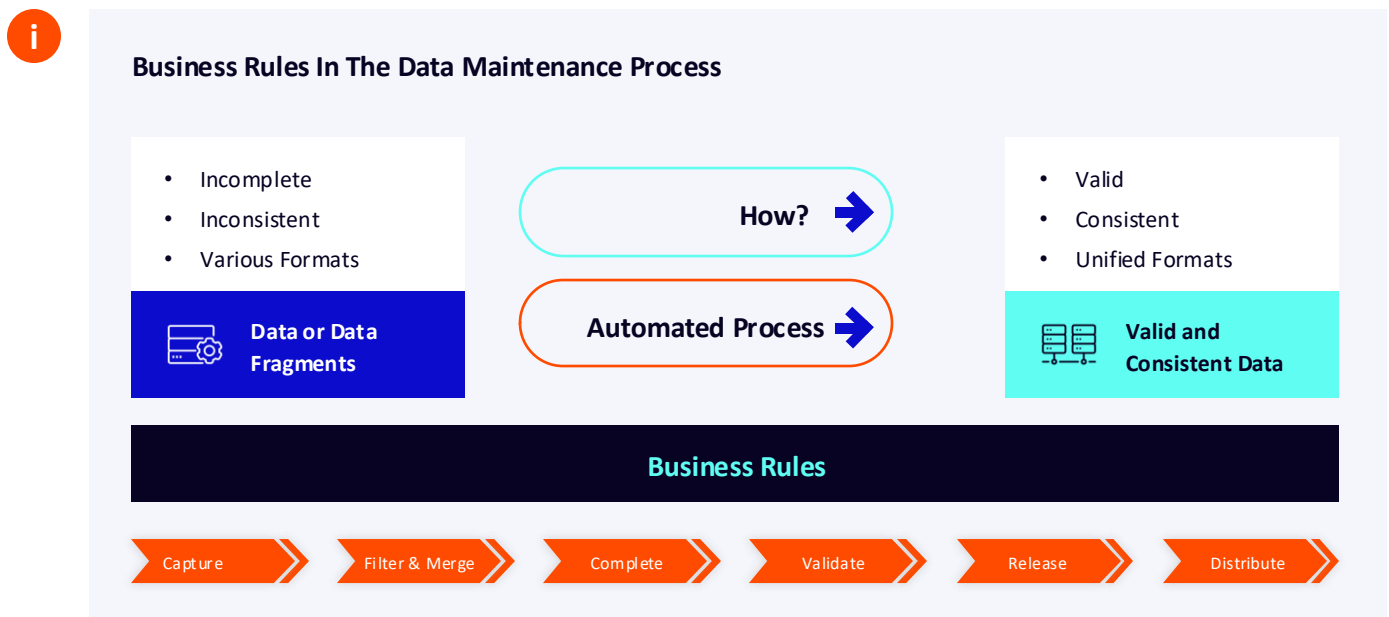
i

Business Rules In The Data Maintenance Process

- Incomplete
- Inconsistent
- Various Formats

Data or Data Fragments

How?

Automated Process

- Valid
- Consistent
- Unified Formats

Valid and Consistent Data

Business Rules

Capture

Filter & Merge

Complete

Validate

Release

Distribute